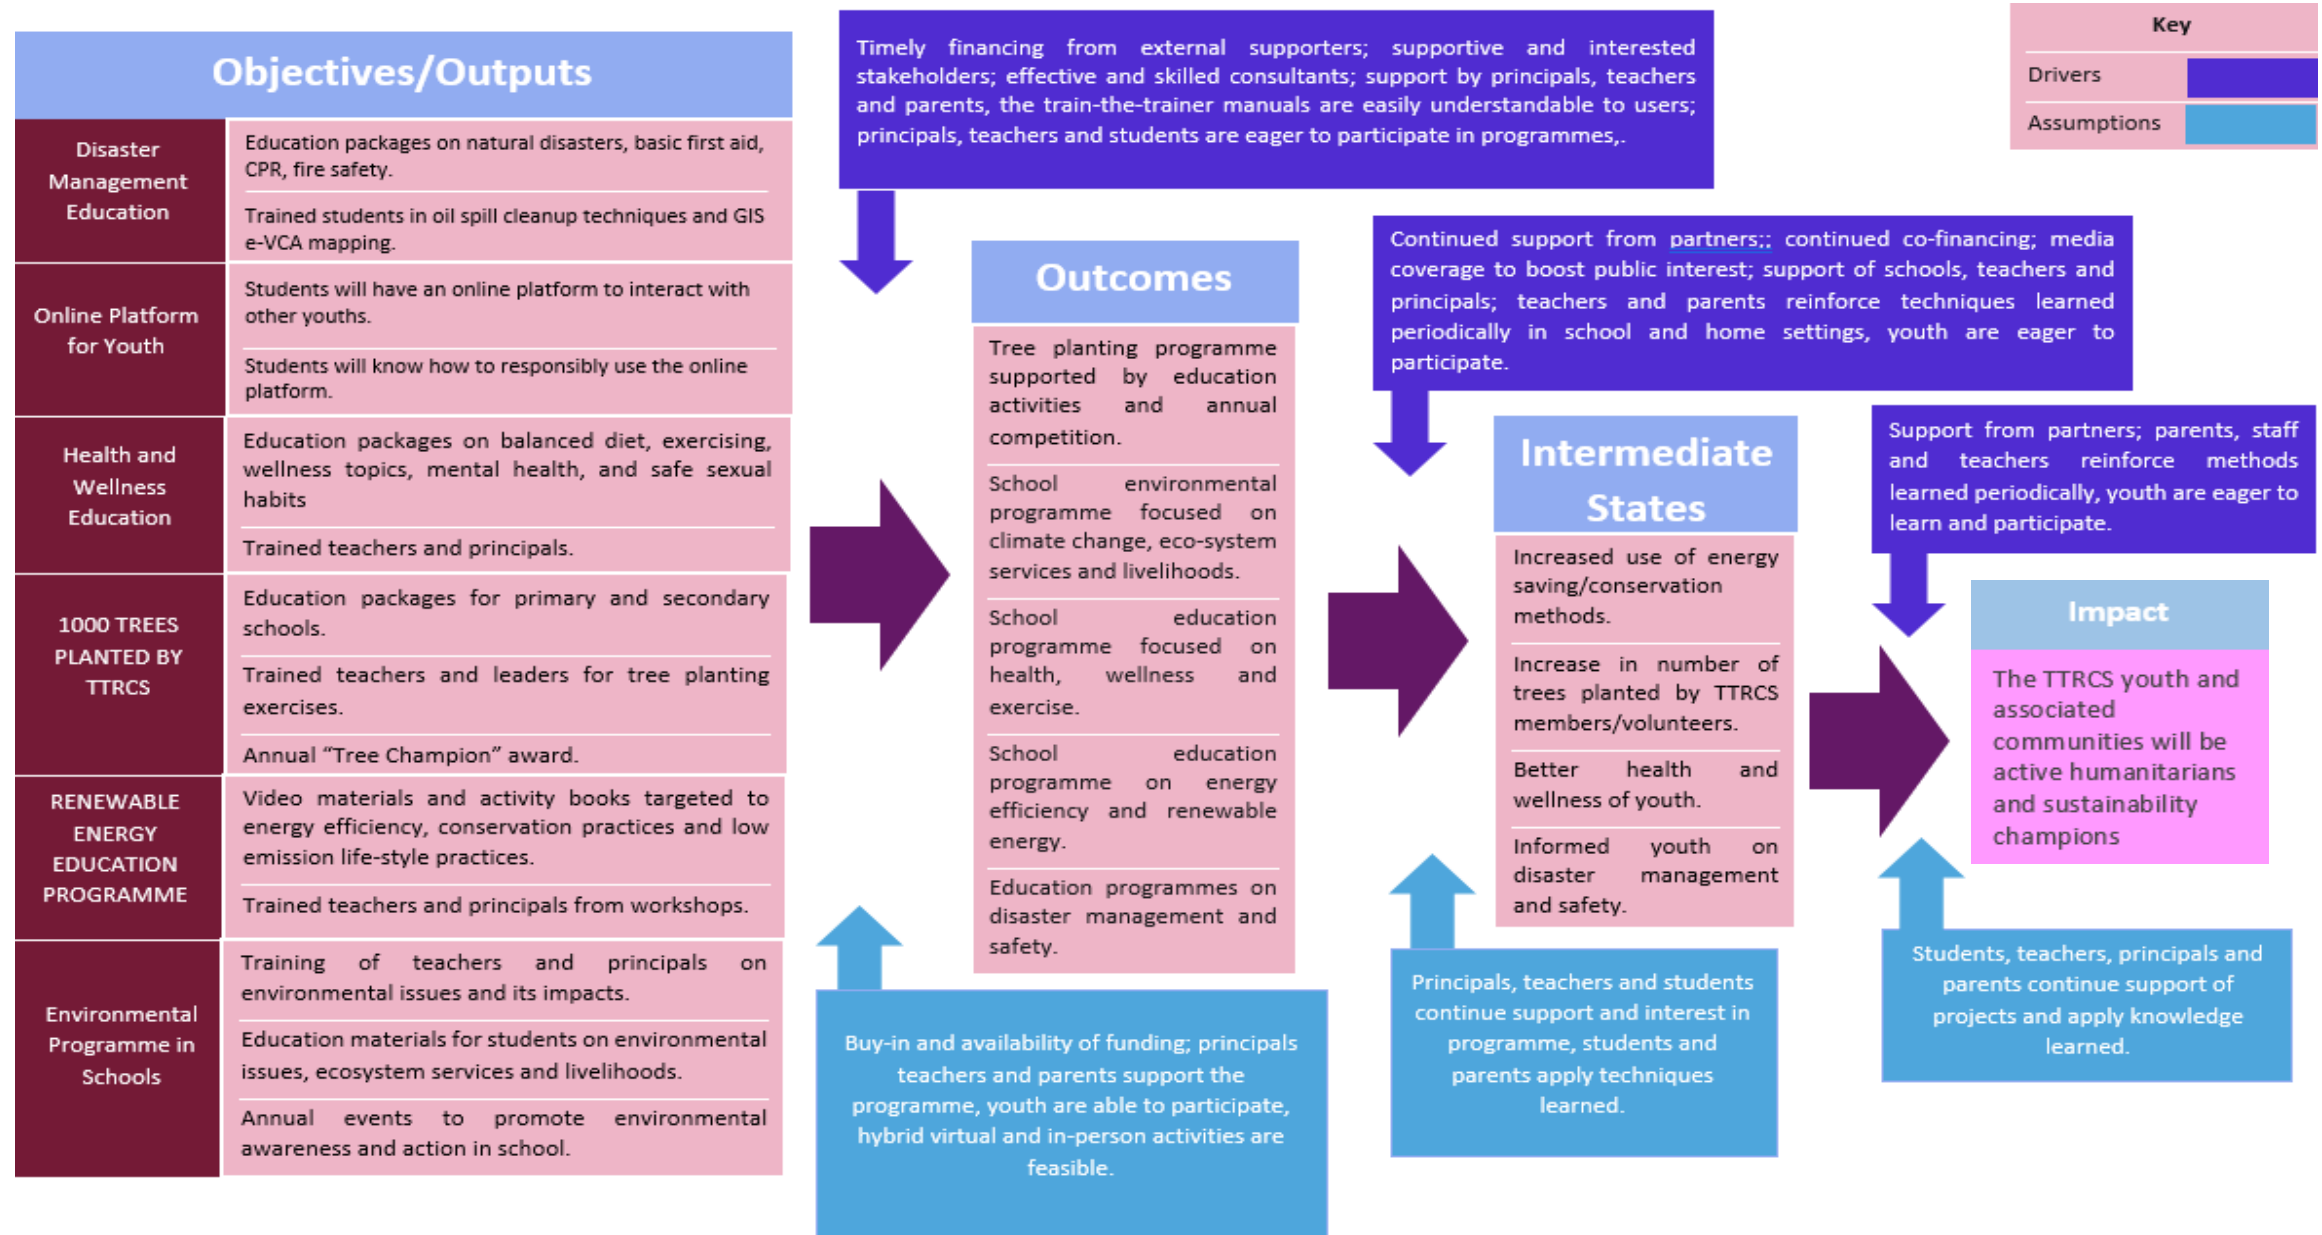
Objectives/Outputs

| Disaster Management Education | Education packages on natural disasters, basic first aid, CPR, fire safety. |
|---|---|
| | Trained students in oil spill cleanup techniques and GIS e-VCA mapping. |
| Online Platform for Youth | Students will have an online platform to interact with other youths. |
| | Students will know how to responsibly use the online platform. |
| Health and Wellness Education | Education packages on balanced diet, exercising, wellness topics, mental health, and safe sexual habits |
| | Trained teachers and principals. |
| 1000 TREES PLANTED BY TTRCS | Education packages for primary and secondary schools. |
| | Trained teachers and leaders for tree planting exercises. |
| | Annual "Tree Champion" award. |
| RENEWABLE ENERGY EDUCATION PROGRAMME | Video materials and activity books targeted to energy efficiency, conservation practices and low emission life-style practices. |
| | Trained teachers and principals from workshops. |
| Environmental Programme in Schools | Training of teachers and principals on environmental issues and its impacts. |
| | Education materials for students on environmental issues, ecosystem services and livelihoods. |
| | Annual events to promote environmental awareness and action in school. |

Timely financing from external supporters; supportive and interested stakeholders; effective and skilled consultants; support by principals, teachers and parents, the train-the-trainer manuals are easily understandable to users; principals, teachers and students are eager to participate in programmes,.

Key
Drivers
Assumptions

Outcomes

Tree planting programme supported by education activities and annual competition.

School environmental programme focused on climate change, eco-system services and livelihoods.

School education programme focused on health, wellness and exercise.

School education programme on energy efficiency and renewable energy.

Education programmes on disaster management and safety.

Buy-in and availability of funding; principals teachers and parents support the programme, youth are able to participate, hybrid virtual and in-person activities are feasible.

Continued support from partners;; continued co-financing; media coverage to boost public interest; support of schools, teachers and principals; teachers and parents reinforce techniques learned periodically in school and home settings, youth are eager to participate.

Intermediate States

Increased use of energy saving/conservation methods.

Increase in number of trees planted by TTRCS members/volunteers.

Better health and wellness of youth.

Informed youth on disaster management and safety.

Principals, teachers and students continue support and interest in programme, students and parents apply techniques learned.

Support from partners; parents, staff and teachers reinforce methods learned periodically, youth are eager to learn and participate.

Impact

The TTRCS youth and associated communities will be active humanitarians and sustainability champions

Students, teachers, principals and parents continue support of projects and apply knowledge learned.